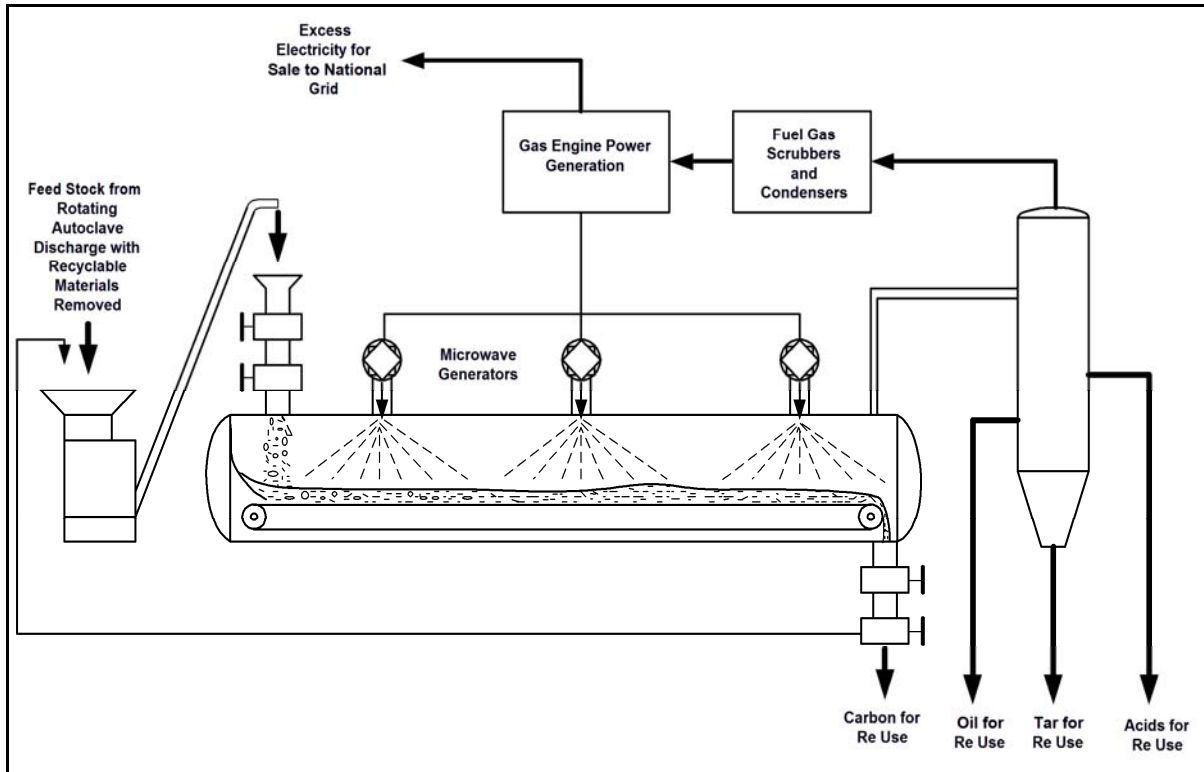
Excess Electricity for Sale to National Grid

Gas Engine Power Generation

Fuel Gas Scrubbers and Condensers

Feed Stock from Rotating Autoclave Discharge with Recyclable Materials Removed

Microwave Generators

Carbon for Re Use

Oil for Re Use

Tar for Re Use

Acids for Re Use